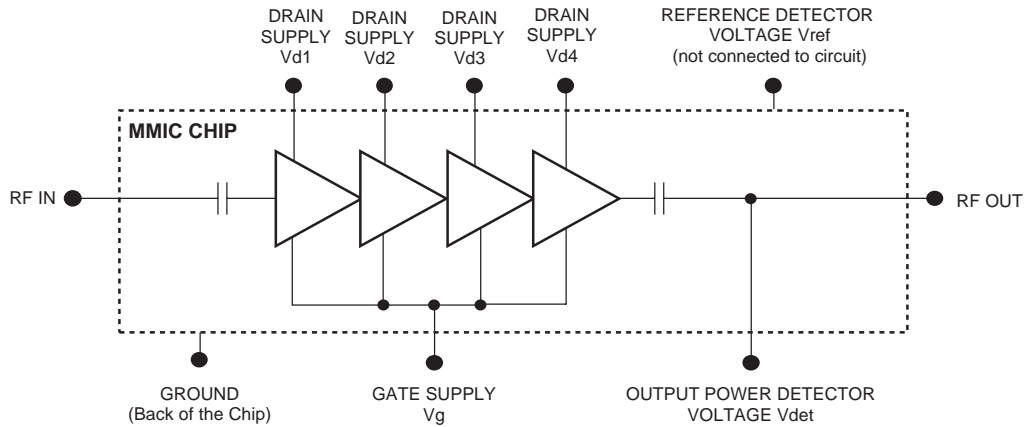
DRAIN SUPPLY Vd1

DRAIN SUPPLY Vd2

DRAIN SUPPLY Vd3

DRAIN SUPPLY Vd4

REFERENCE DETECTOR VOLTAGE Vref (not connected to circuit)

MMIC CHIP

RF IN

RF OUT

GROUND (Back of the Chip)

GATE SUPPLY Vg

OUTPUT POWER DETECTOR VOLTAGE Vdet